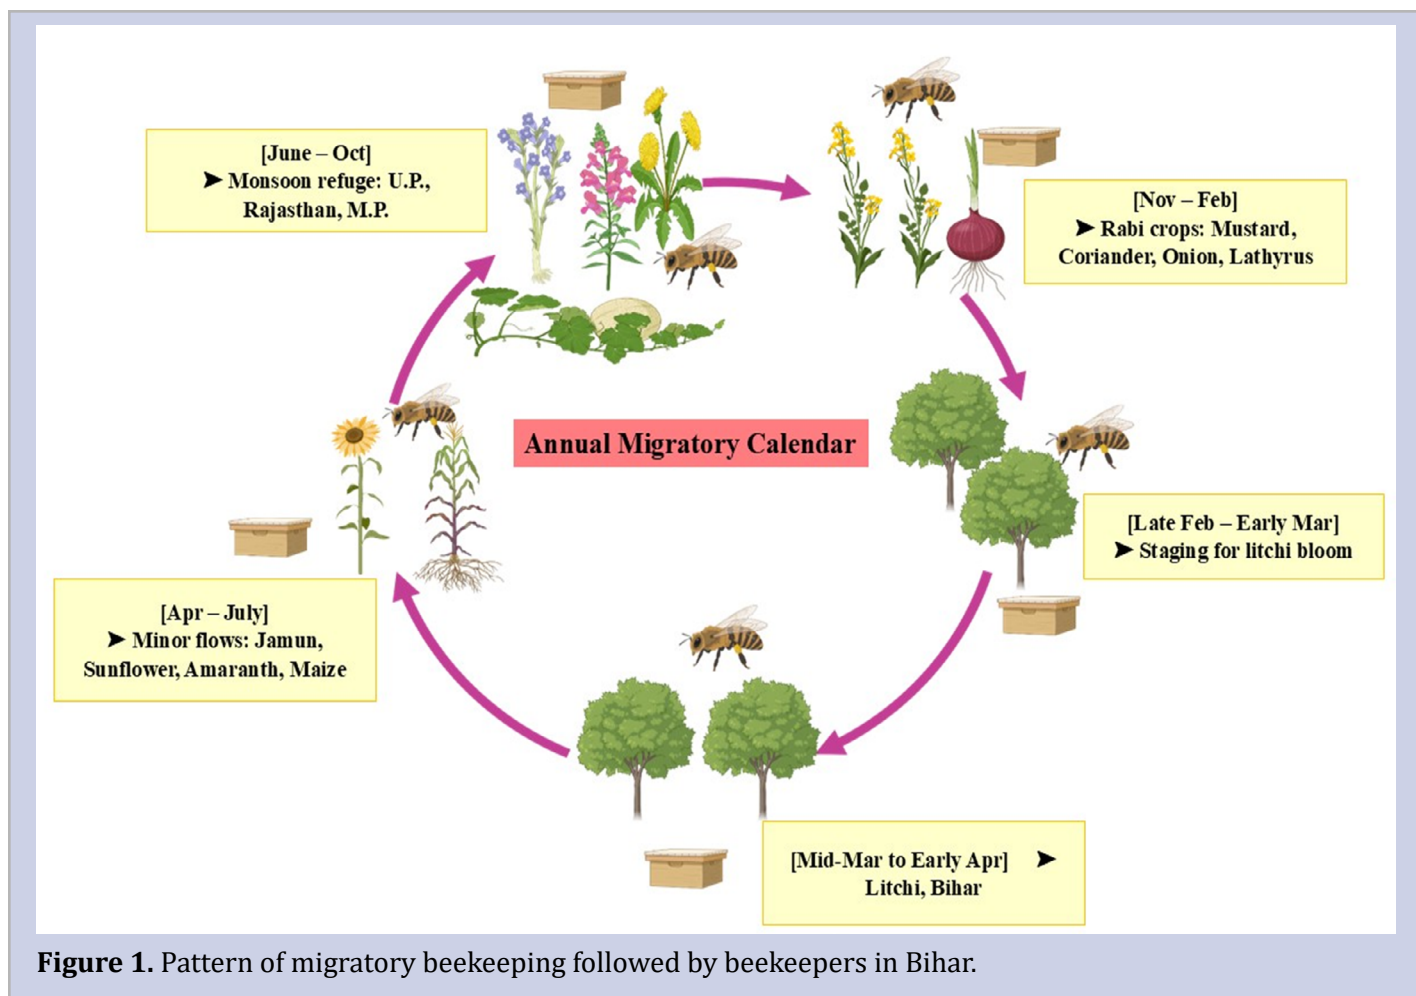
[June – Oct]
➤ Monsoon refuge: U.P., Rajasthan, M.P.

[Nov – Feb]
➤ Rabi crops: Mustard, Coriander, Onion, Lathyrus

Annual Migratory Calendar

[Late Feb – Early Mar]
➤ Staging for litchi bloom

[Apr – July]
➤ Minor flows: Jamun, Sunflower, Amaranth, Maize

[Mid-Mar to Early Apr] ➤
Litchi, Bihar

**Figure 1.** Pattern of migratory beekeeping followed by beekeepers in Bihar.